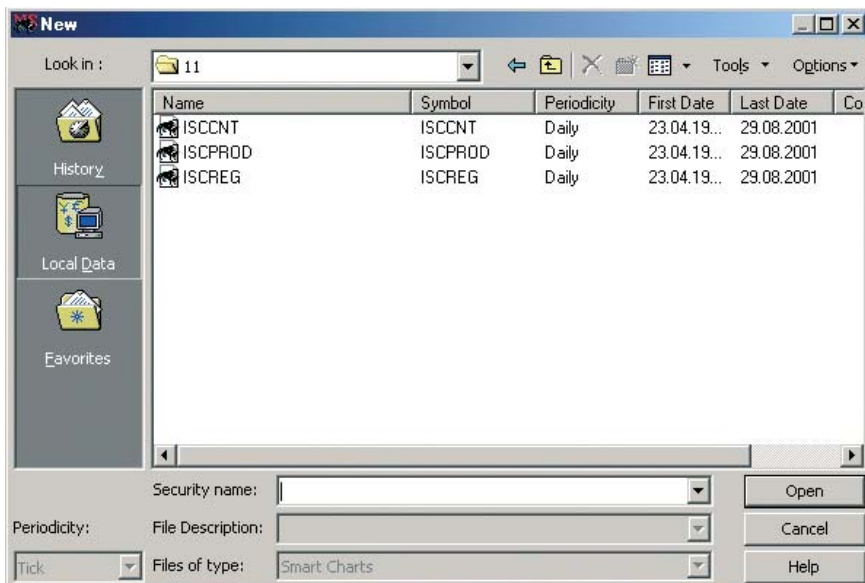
New

Look in : 11

Tools Options

History

Local Data

Favorites

| Name | Symbol | Periodicity | First Date | Last Date | Co |
|---|---|---|---|---|---|
| ISCCNT | ISCCNT | Daily | 23.04.19... | 29.08.2001 | |
| ISCPROD | ISCPROD | Daily | 23.04.19... | 29.08.2001 | |
| ISCREG | ISCREG | Daily | 23.04.19... | 29.08.2001 | |

Security name:

Open

Periodicity:

File Description:

Cancel

Tick

Files of type: Smart Charts

Help